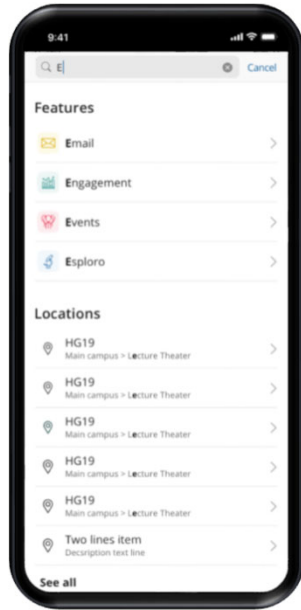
9:41

E

Cancel

Features

Email

Engagement

Events

Esploro

Locations

HG19
Main campus > Lecture Theater

HG19
Main campus > Lecture Theater

HG19
Main campus > Lecture Theater

HG19
Main campus > Lecture Theater

HG19
Main campus > Lecture Theater

Two lines item
Decsription text line

See all